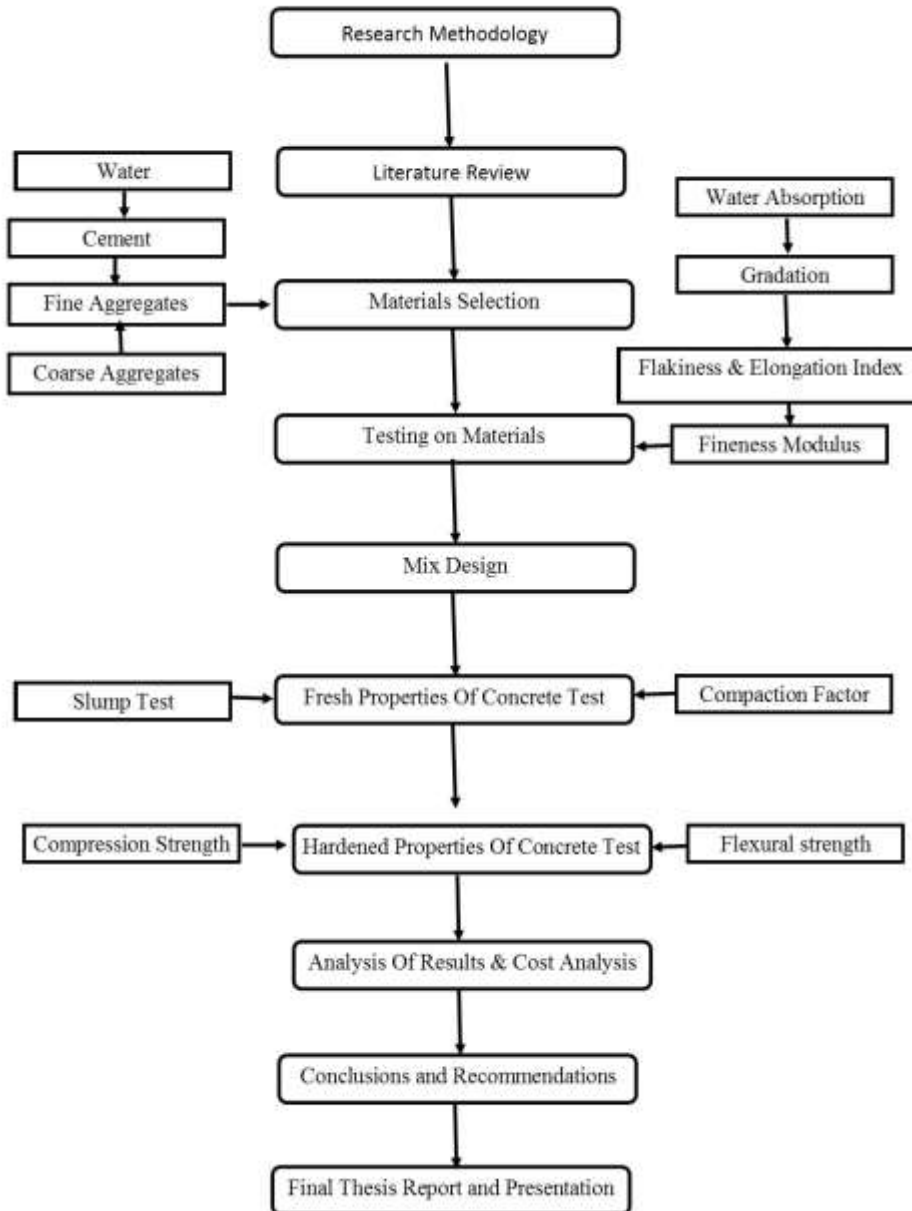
Research Methodology

Literature Review

Water

Cement

Fine Aggregates

Coarse Aggregates

Materials Selection

Water Absorption

Gradation

Flakiness & Elongation Index

Fineness Modulus

Testing on Materials

Mix Design

Slump Test

Fresh Properties Of Concrete Test

Compaction Factor

Compression Strength

Hardened Properties Of Concrete Test

Flexural strength

Analysis Of Results & Cost Analysis

Conclusions and Recommendations

Final Thesis Report and Presentation